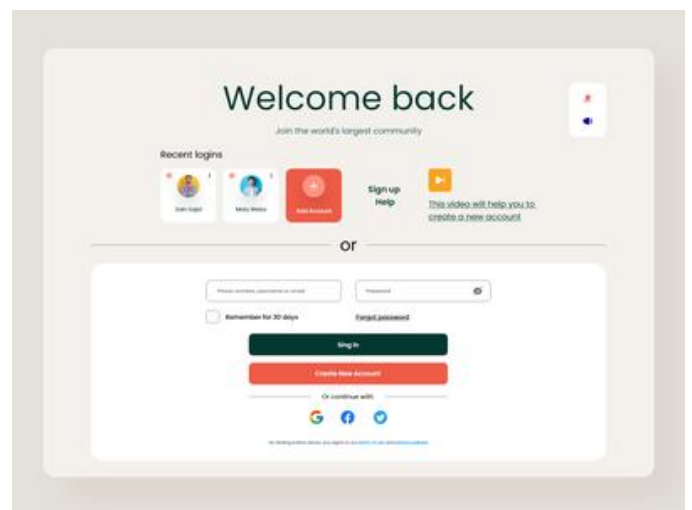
Welcome back

Join the world's largest community

Recent logins

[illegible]

Misty Wales

Add Account

Sign up

Help

This video will help you to create a new account

or

Phone number, username or email

Password

Remember for 30 days

Forgot password

Sing in

Create New Account

Or continue with

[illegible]